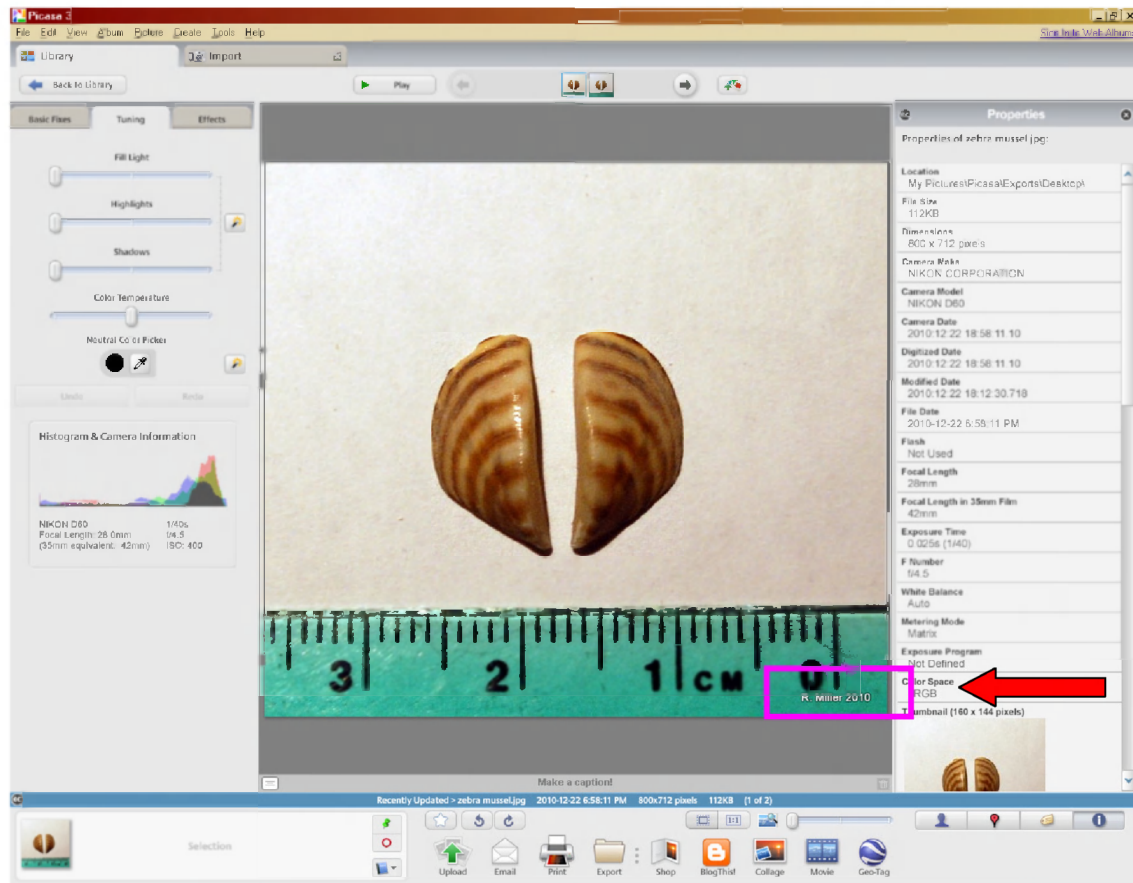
Picasa 3

File Edit View Album Picture Create Tools Help

Sign In to Web Albums

Library

Import

Back to Library

Play

Basic Fixes

Tuning

Effects

Fill Light

Highlights

Shadows

Color Temperature

Neutral Color Picker

Undo

Redo

Histogram & Camera Information

NIKON D60
Focal Length: 28.0mm
(35mm equivalent: 42mm)

1/40s
f/4.5
ISO: 400

3 2 1 CM 0

R. Miller 2010

Make a caption!

Properties

Properties of zebra mussel.jpg:

Location
My Pictures\Picasa\Exports\Desktop\

File Size
112KB

Dimensions
800 x 712 pixels

Camera Make
NIKON CORPORATION

Camera Model
NIKON D60

Camera Date
2010:12:22 18:58:11.10

Digitized Date
2010:12:22 18:58:11.10

Modified Date
2010:12:22 18:12:30.718

File Date
2010-12-22 6:58:11 PM

Flash
Not Used

Focal Length
28mm

Focal Length in 35mm Film
42mm

Exposure Time
0.025s (1/40)

F Number
f/4.5

White Balance
Auto

Metering Mode
Matrix

Exposure Program
Not Defined

Color Space
RGB

Thumbnail (160 x 144 pixels)

Recently Updated > zebra mussel.jpg 2010-12-22 6:58:11 PM 800x712 pixels 112KB (1 of 2)

Selection

Upload

Email

Print

Export

Shop

BlogThis!

Collage

Movie

Geo-Tag